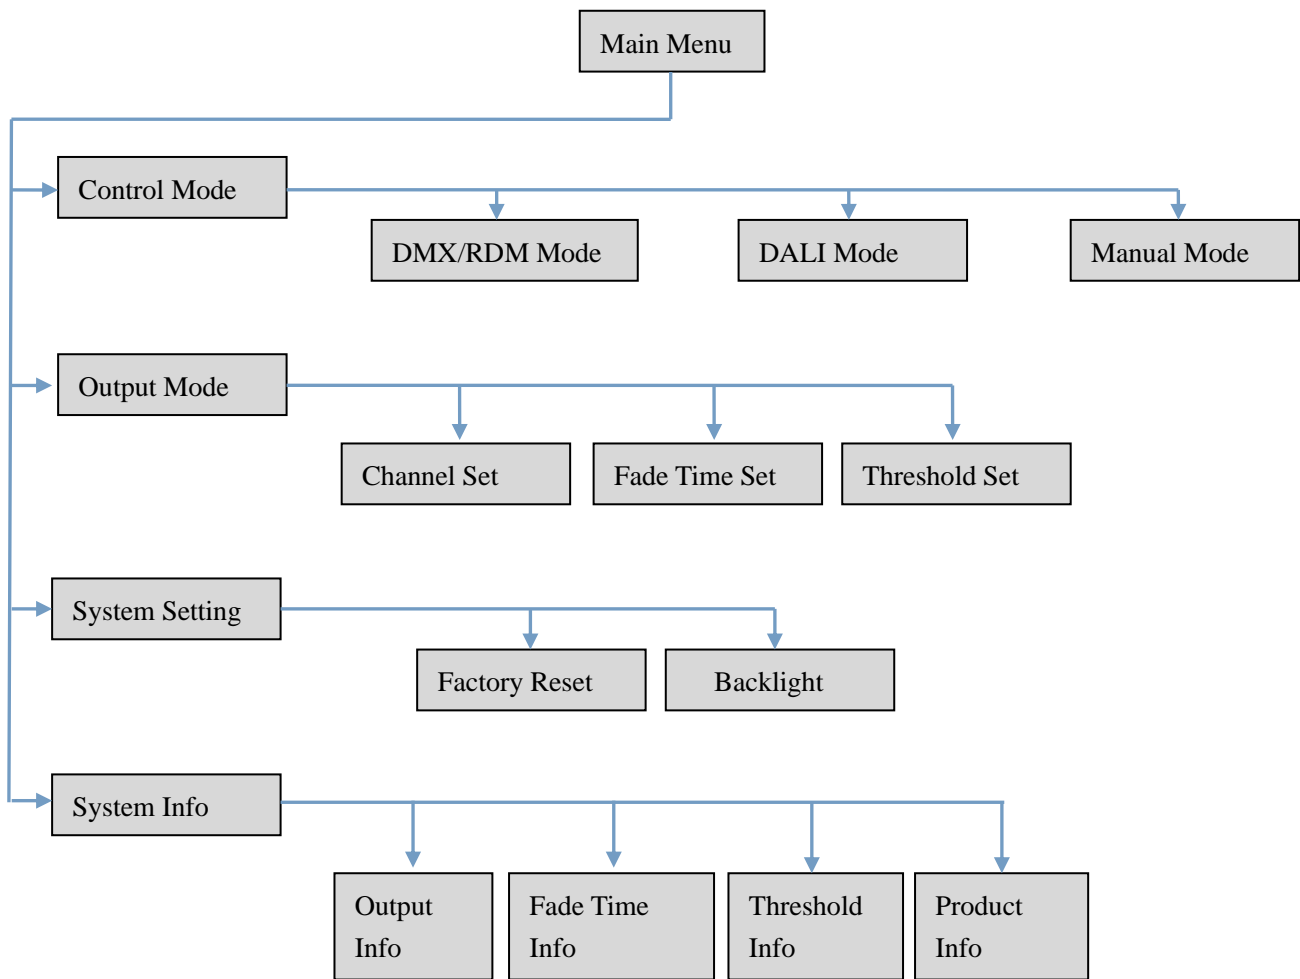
Main Menu

Control Mode

DMX/RDM Mode

DALI Mode

Manual Mode

Output Mode

Channel Set

Fade Time Set

Threshold Set

System Setting

Factory Reset

Backlight

System Info

Output Info

Fade Time Info

Threshold Info

Product Info